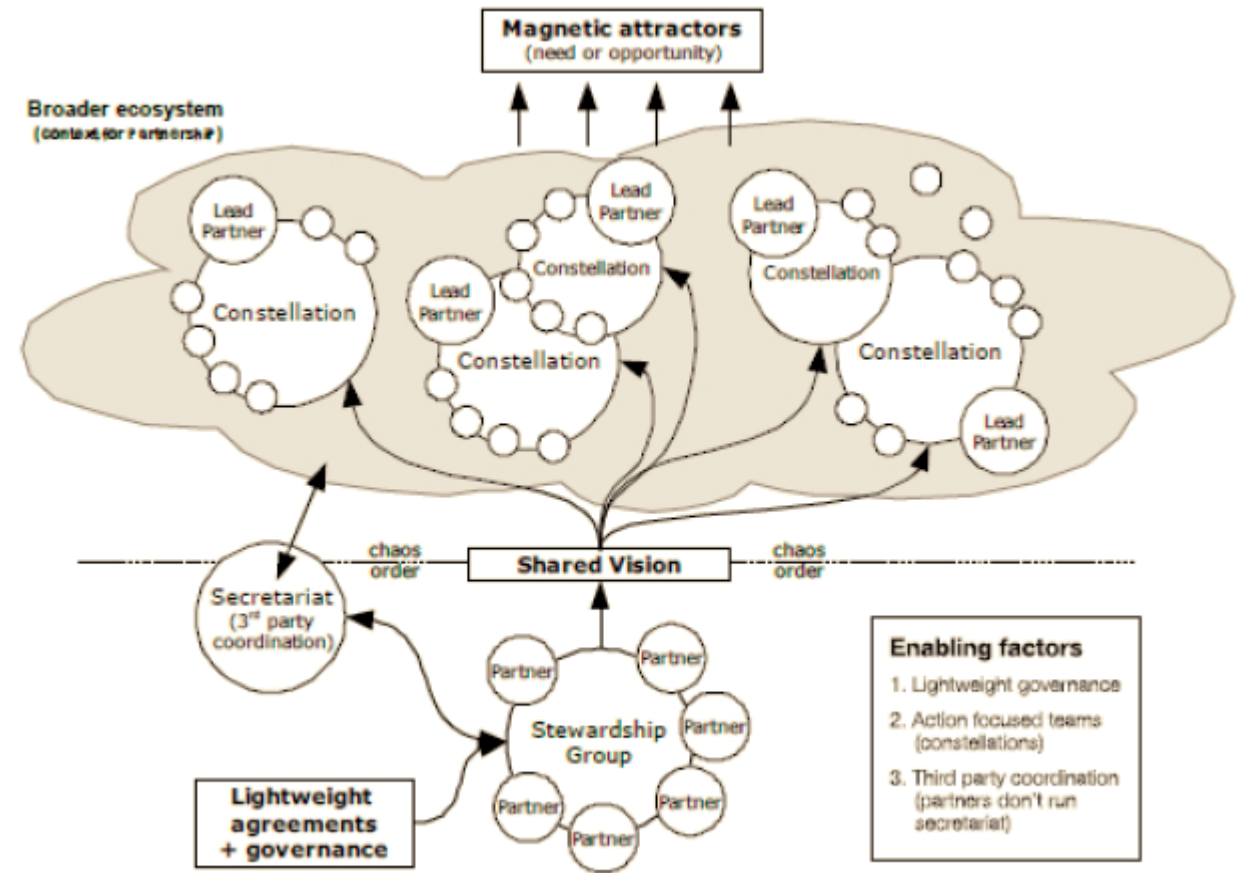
Magnetic attractors
(need or opportunity)

Broader ecosystem
(context for Partnership)

Lead Partner

Constellation

Lead Partner

Constellation

Lead Partner

Constellation

Lead Partner

Constellation

Lead Partner

chaos
order

Shared Vision

chaos
order

Secretariat
(3$^{rd}$ party coordination)

Partner

Partner

Partner

Stewardship Group

Partner

Partner

Partner

Partner

Lightweight agreements + governance

Enabling factors
1. Lightweight governance
2. Action focused teams (constellations)
3. Third party coordination (partners don't run secretariat)